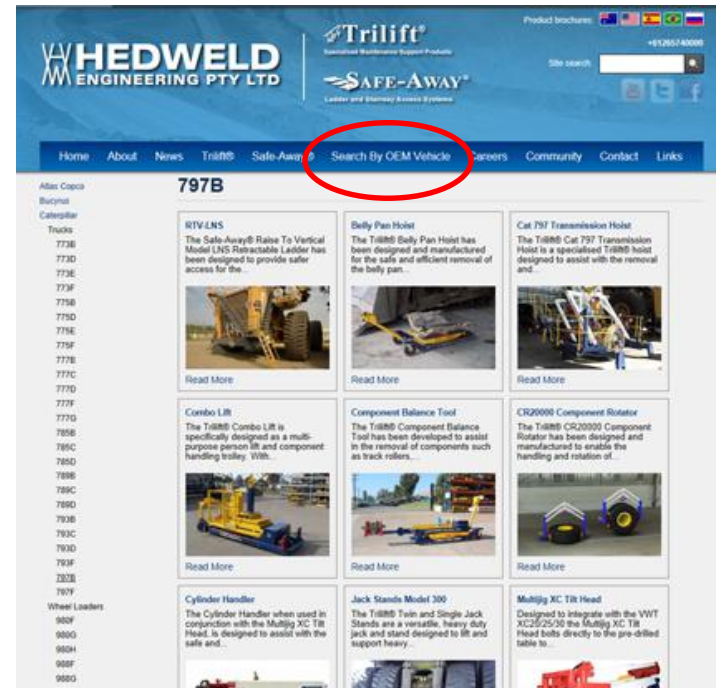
HEDWELD ENGINEERING PTY LTD

Trilift®
Specialised Maintenance Support Products

SAFE-AWAY®
Ladder and Stairway Access Systems

Product brochures:
+61265740000
Site search:

Home About News Trilift® Safe-Away® Search By OEM Vehicle Careers Community Contact Links

Atlas Copco
Bucyrus
Caterpillar
Trucks
773B
773D
773E
773F
775B
775D
775E
775F
777B
777C
777D
777F
777G
785B
785C
785D
789B
789C
789D
793B
793C
793D
793F
797B
797F
Wheel Loaders
980F
980G
980H
988F
988G

797B

RTV-LNS
The Safe-Away® Raise To Vertical Model LNS Retractable Ladder has been designed to provide safer access for the...
Read More

Belly Pan Hoist
The Trilift® Belly Pan Hoist has been designed and manufactured for the safe and efficient removal of the belly pan...
Read More

Cat 797 Transmission Hoist
The Trilift® Cat 797 Transmission Hoist is a specialised Trilift® hoist designed to assist with the removal and...
Read More

Combo Lift
The Trilift® Combo Lift is specifically designed as a multi-purpose person lift and component handling trolley. With...
Read More

Component Balance Tool
The Trilift® Component Balance Tool has been developed to assist in the removal of components such as track rollers,...
Read More

CR20000 Component Rotator
The Trilift® CR20000 Component Rotator has been designed and manufactured to enable the handling and rotation of...
Read More

Cylinder Handler
The Cylinder Handler when used in conjunction with the Multijig XC Tilt Head, is designed to assist with the safe and...

Jack Stands Model 300
The Trilift® Twin and Single Jack Stands are a versatile, heavy duty jack and stand designed to lift and support heavy...

Multijig XC Tilt Head
Designed to integrate with the VWT XC20/25/30 the Multijig XC Tilt Head bolts directly to the pre-drilled table to...